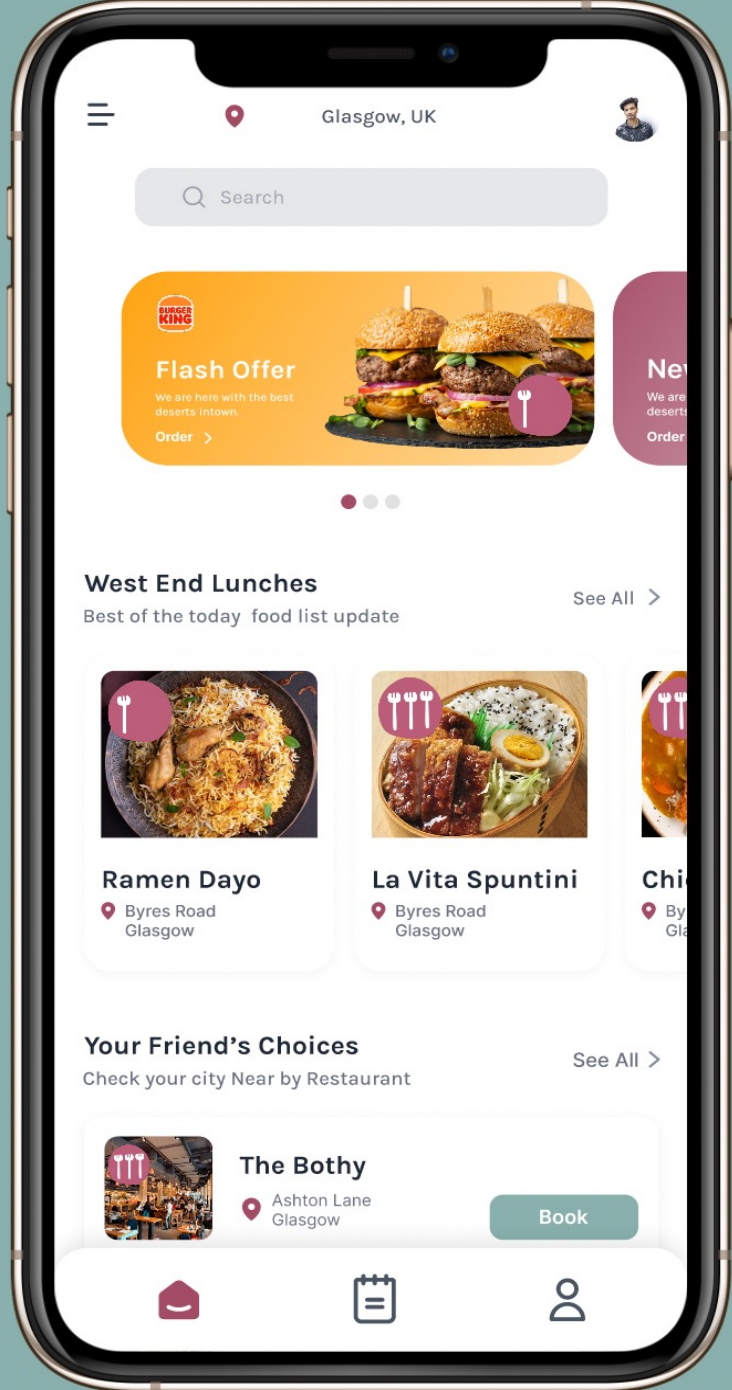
Glasgow, UK

Search

BURGER KING

Flash Offer

We are here with the best deserts intown.

Order

Nev

We are

deserts

Order

West End Lunches

Best of the today food list update

See All

Ramen Dayo

Byres Road Glasgow

La Vita Spuntini

Byres Road Glasgow

Chi

By

Gla

Your Friend's Choices

Check your city Near by Restaurant

See All

The Bothy

Ashton Lane Glasgow

Book